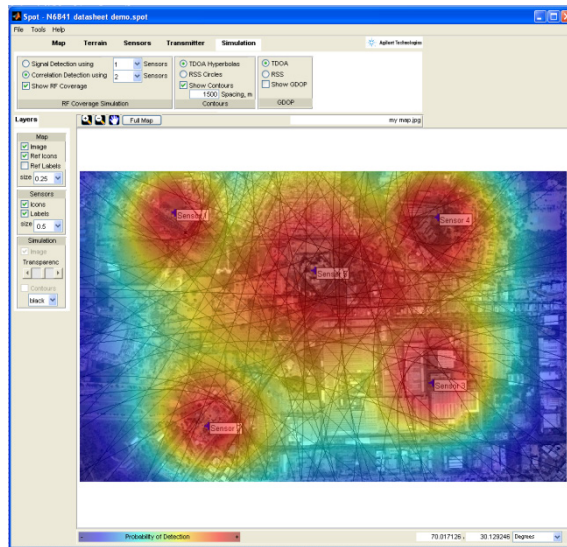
Spot - N6841 datasheet demo.spot

File Tools Help

Map Terrain Sensors Transmitter Simulation

Agilent Technologies

Signal Detection using 1 Sensors
Correlation Detection using 2 Sensors
Show RF Coverage
RF Coverage Simulation

TDOA Hyperbolas
RSS Circles
Show Contours
1500 Spacing, m
Contours

TDOA
RSS
Show GDOP
GDOP

Layers

Map
Image
Ref Icons
Ref Labels
size 0.25

Sensors
Icons
Labels
size 0.5

Simulation
Image
Transparenc
Contours
black

Full Map

my map.jpg

Sensor 1
Sensor 4
Sensor 5
Sensor 3
Sensor 2

Probability of Detection

70.017126 , 30.129246 Degrees